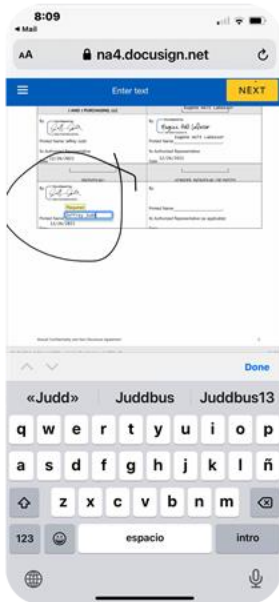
8:09
◀ Mail

AA 🔒 na4.docusign.net

Enter text
NEXT

LAND / PURCHASING LLC
Eugene Witt Labauve
By:
Printed Name: Jeffrey Judd
Its Authorized Representative
12/16/2021
By:
Eugene Witt Labauve
Printed Name:
Its Authorized Representative
Date: 12/16/2021
Required
Printed Name: Jeffrey Judd
12/16/2021
By:
Printed Name:
Its Authorized Representative (as applicable)

Done
«Judd»
Juddbus
Juddbus13
q w e r t y u i o p
a s d f g h j k l ñ
z x c v b n m
123
espacio
intro